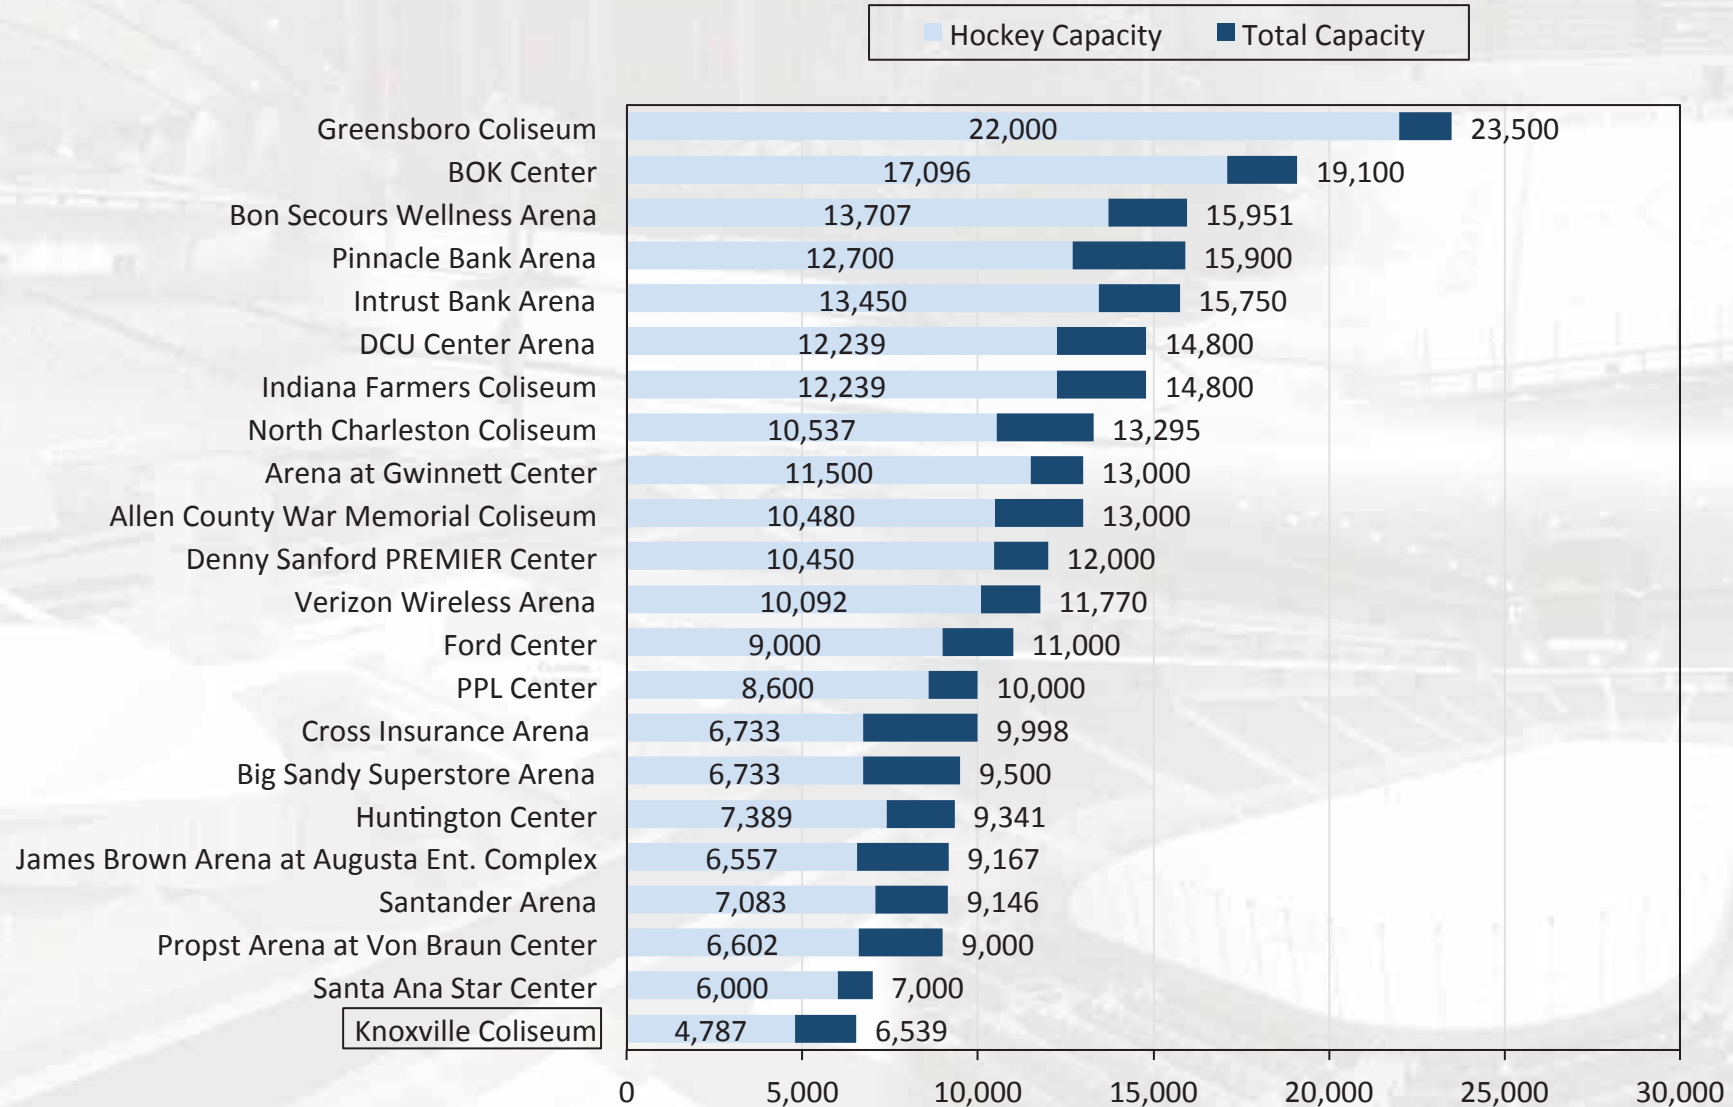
Hockey Capacity Total Capacity

| Arena | Hockey Capacity | Total Capacity |
|---|---|---|
| Greensboro Coliseum | 22,000 | 23,500 |
| BOK Center | 17,096 | 19,100 |
| Bon Secours Wellness Arena | 13,707 | 15,951 |
| Pinnacle Bank Arena | 12,700 | 15,900 |
| Intrust Bank Arena | 13,450 | 15,750 |
| DCU Center Arena | 12,239 | 14,800 |
| Indiana Farmers Coliseum | 12,239 | 14,800 |
| North Charleston Coliseum | 10,537 | 13,295 |
| Arena at Gwinnett Center | 11,500 | 13,000 |
| Allen County War Memorial Coliseum | 10,480 | 13,000 |
| Denny Sanford PREMIER Center | 10,450 | 12,000 |
| Verizon Wireless Arena | 10,092 | 11,770 |
| Ford Center | 9,000 | 11,000 |
| PPL Center | 8,600 | 10,000 |
| Cross Insurance Arena | 6,733 | 9,998 |
| Big Sandy Superstore Arena | 6,733 | 9,500 |
| Huntington Center | 7,389 | 9,341 |
| James Brown Arena at Augusta Ent. Complex | 6,557 | 9,167 |
| Santander Arena | 7,083 | 9,146 |
| Propst Arena at Von Braun Center | 6,602 | 9,000 |
| Santa Ana Star Center | 6,000 | 7,000 |
| Knoxville Coliseum | 4,787 | 6,539 |

0 5,000 10,000 15,000 20,000 25,000 30,000